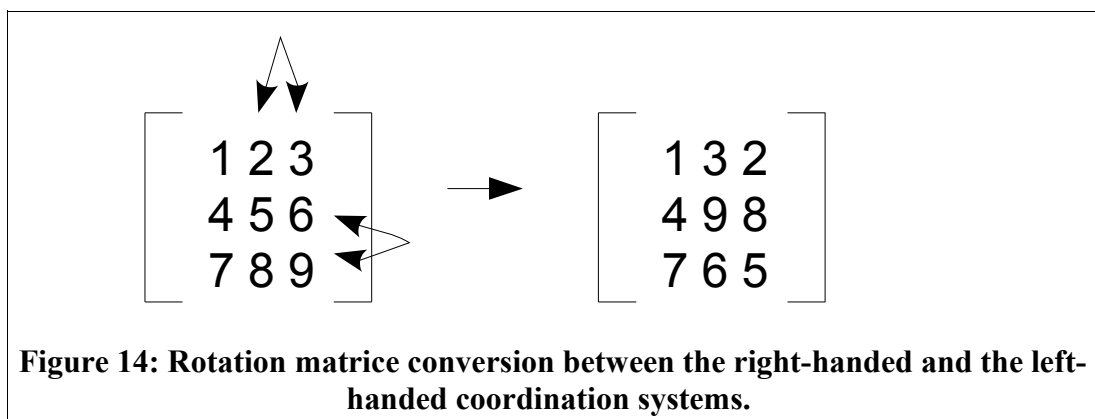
$\begin{bmatrix} 1 & 2 & 3 \\ 4 & 5 & 6 \\ 7 & 8 & 9 \end{bmatrix} \rightarrow \begin{bmatrix} 1 & 3 & 2 \\ 4 & 9 & 8 \\ 7 & 6 & 5 \end{bmatrix}$

Figure 14: Rotation matrice conversion between the right-handed and the left-handed coordination systems.